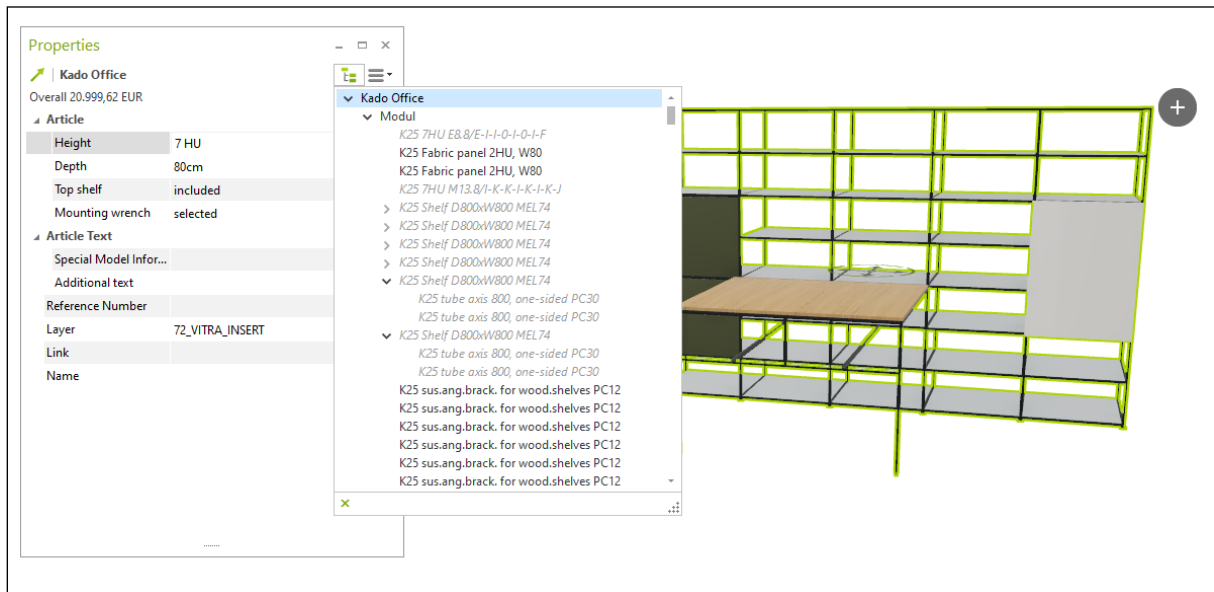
Properties

Kado Office

Overall 20.999,62 EUR

Article

| Height | 7 HU |
|---|---|
| Depth | 80cm |
| Top shelf | included |
| Mounting wrench | selected |

Article Text

| Special Model Infor... | |
|---|---|
| Additional text | |
| Reference Number | |
| Layer | 72_VITRA_INSERT |
| Link | |
| Name | |

Kado Office
Modul
K25 7HU E8.8/E-I-I-0-I-0-I-F
K25 Fabric panel 2HU, W80
K25 Fabric panel 2HU, W80
K25 7HU M13.8/I-K-K-I-K-I-K-J
K25 Shelf D800xW800 MEL74
K25 Shelf D800xW800 MEL74
K25 Shelf D800xW800 MEL74
K25 Shelf D800xW800 MEL74
K25 Shelf D800xW800 MEL74
K25 tube axis 800, one-sided PC30
K25 tube axis 800, one-sided PC30
K25 Shelf D800xW800 MEL74
K25 tube axis 800, one-sided PC30
K25 tube axis 800, one-sided PC30
K25 sus.ang.brack. for wood.shelves PC12
K25 sus.ang.brack. for wood.shelves PC12
K25 sus.ang.brack. for wood.shelves PC12
K25 sus.ang.brack. for wood.shelves PC12
K25 sus.ang.brack. for wood.shelves PC12
K25 sus.ang.brack. for wood.shelves PC12